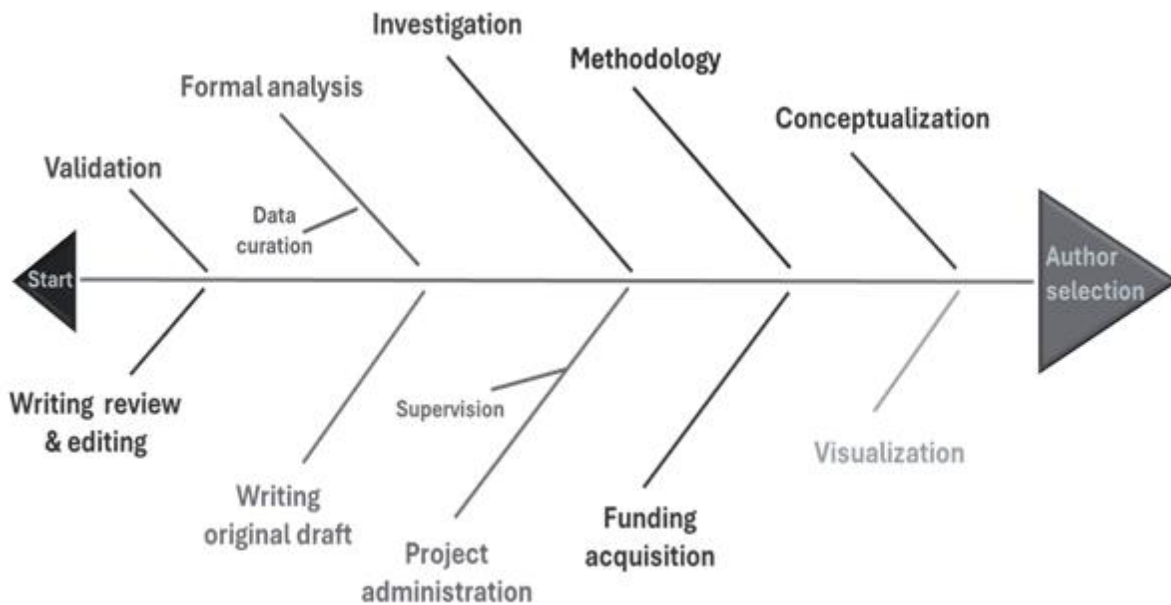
Investigation

Methodology

Formal analysis

Conceptualization

Validation

Data curation

Start

Author selection

Writing review & editing

Supervision

Visualization

Writing original draft

Funding acquisition

Project administration